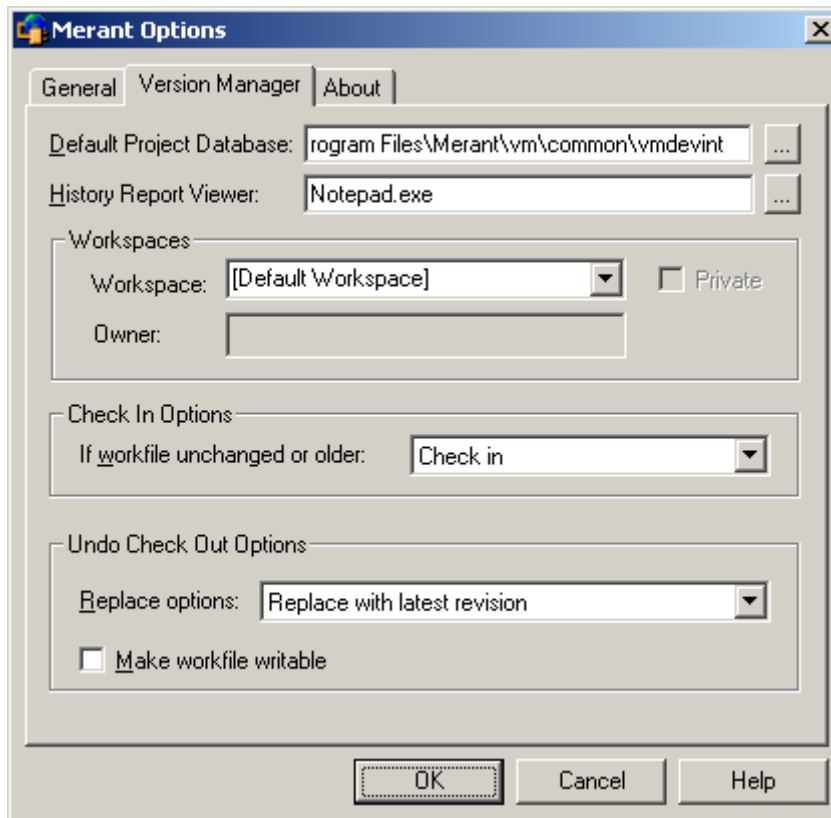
Merant Options

General | Version Manager | About

Default Project Database: rogram Files\Merant\vm\common\vmdevint ...

History Report Viewer: Notepad.exe ...

Workspaces

Workspace: [Default Workspace] Private

Owner:

Check In Options

If workfile unchanged or older: Check in

Undo Check Out Options

Replace options: Replace with latest revision

Make workfile writable

OK Cancel Help